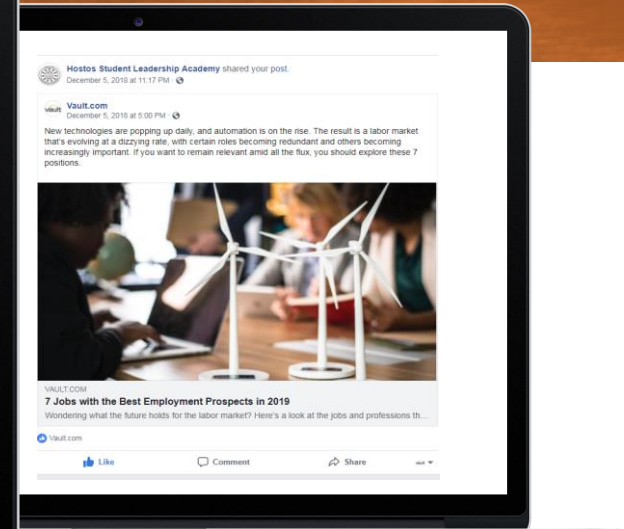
Hostos Student Leadership Academy shared your post.
December 5, 2018 at 11:17 PM ·

vault Vault.com
December 5, 2018 at 5:00 PM ·

New technologies are popping up daily, and automation is on the rise. The result is a labor market that's evolving at a dizzying rate, with certain roles becoming redundant and others becoming increasingly important. If you want to remain relevant amid all the flux, you should explore these 7 positions.

VAULT.COM
7 Jobs with the Best Employment Prospects in 2019
Wondering what the future holds for the labor market? Here's a look at the jobs and professions th...

Vault.com

Like Comment Share